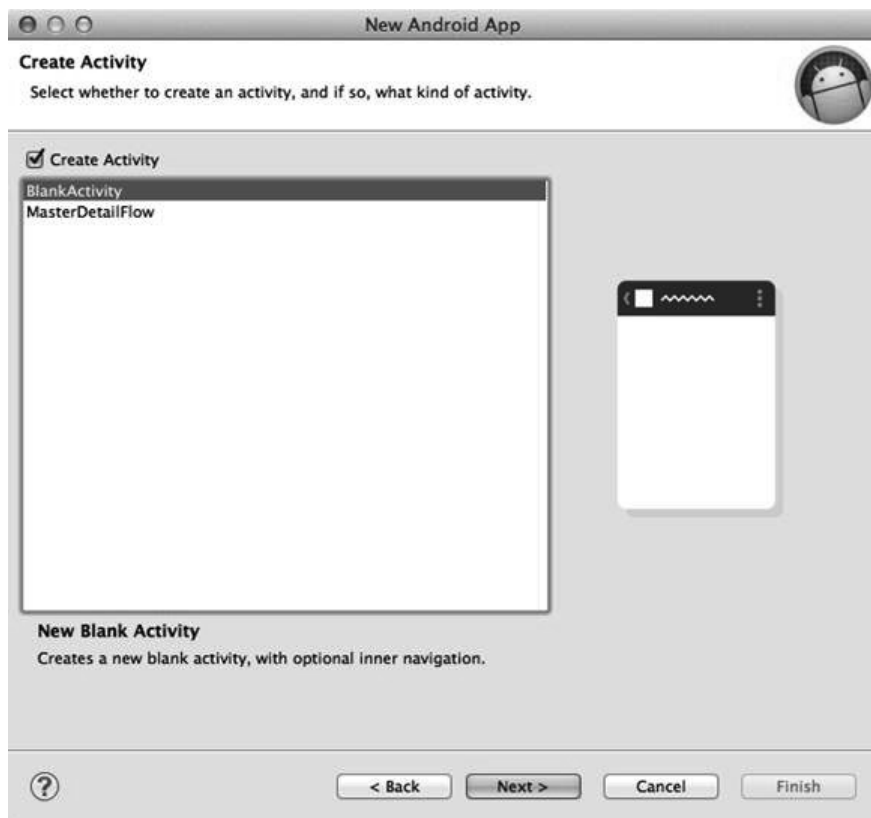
New Android App

Create Activity

Select whether to create an activity, and if so, what kind of activity.

Create Activity

BlankActivity
MasterDetailFlow

New Blank Activity

Creates a new blank activity, with optional inner navigation.

?

< Back

Next >

Cancel

Finish